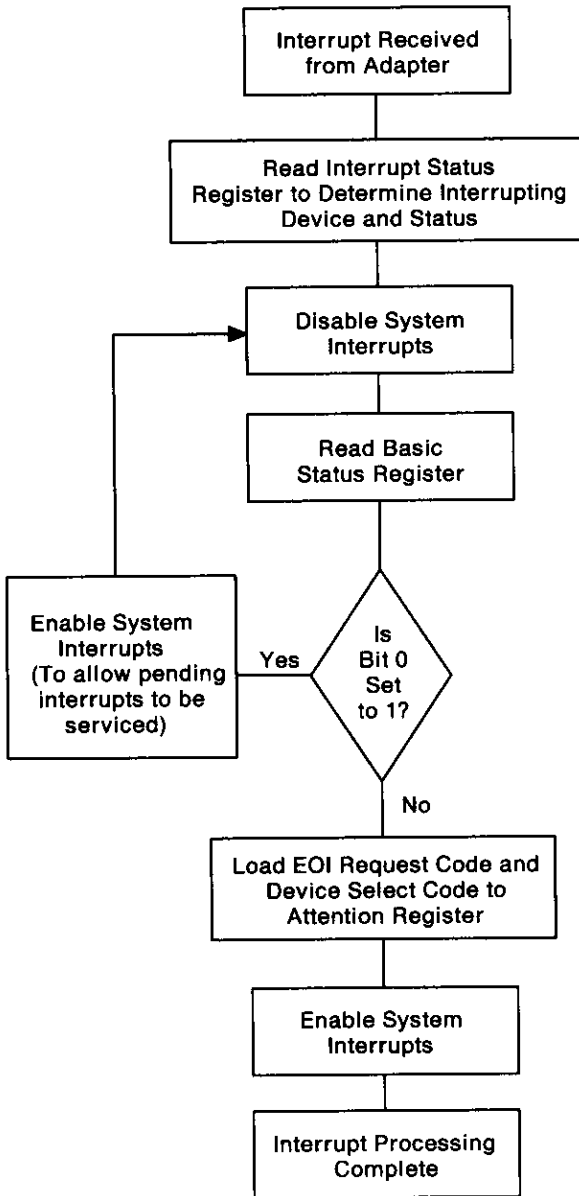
Interrupt Received from Adapter

Read Interrupt Status Register to Determine Interrupting Device and Status

Disable System Interrupts

Read Basic Status Register

Is Bit 0 Set to 1?

Yes

Enable System Interrupts (To allow pending interrupts to be serviced)

No

Load EOI Request Code and Device Select Code to Attention Register

Enable System Interrupts

Interrupt Processing Complete